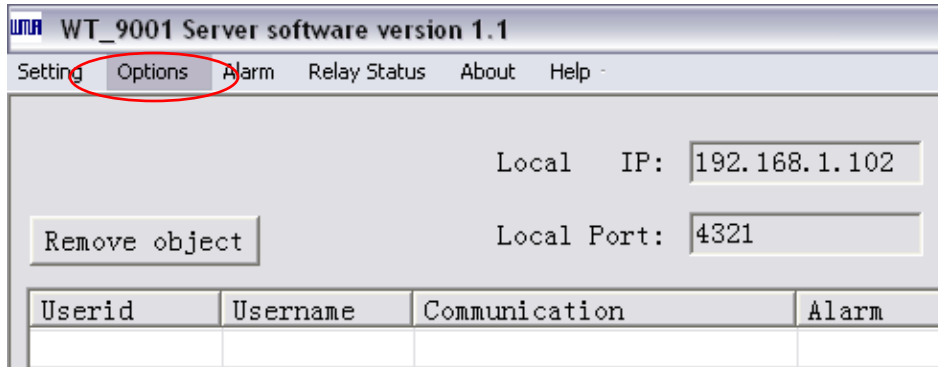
WT_9001 Server software version 1.1

Setting Options Alarm Relay Status About Help

Local IP: 192.168.1.102

Remove object

Local Port: 4321

| Userid | Username | Communication | Alarm |
|---|---|---|---|
| | | | |